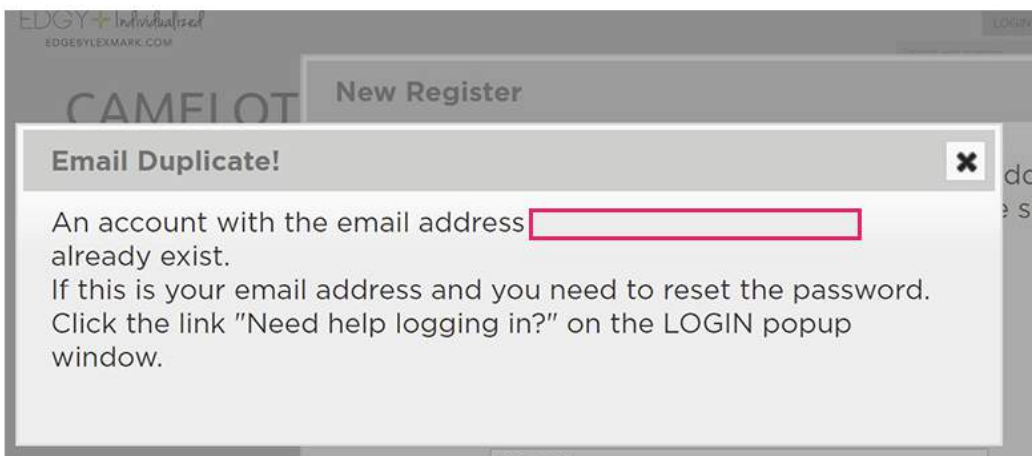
EDGY + Individualized
EDGEBYLEXMARK.COM

LOGIN

CAMELOT

New Register

Email Duplicate!

✖

An account with the email address already exist.
If this is your email address and you need to reset the password. Click the link "Need help logging in?" on the LOGIN popup window.